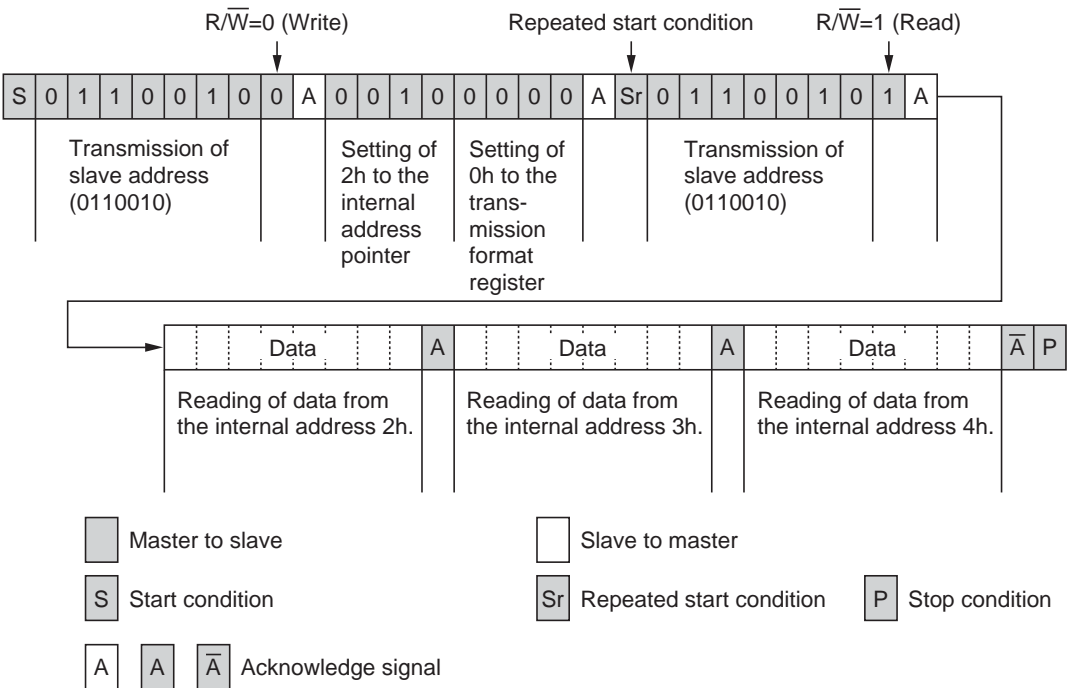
R/$\overline{W}$=0 (Write)

Repeated start condition

R/$\overline{W}$=1 (Read)

| S | 0 | 1 | 1 | 0 | 0 | 1 | 0 | 0 | A | 0 | 0 | 1 | 0 | 0 | 0 | 0 | 0 | A | Sr | 0 | 1 | 1 | 0 | 0 | 1 | 0 | 1 | A |
|---|---|---|---|---|---|---|---|---|---|---|---|---|---|---|---|---|---|---|---|---|---|---|---|---|---|---|---|---|

Transmission of slave address (0110010)

Setting of 2h to the internal address pointer

Setting of 0h to the transmission format register

Transmission of slave address (0110010)

| Data | A | Data | A | Data | $\overline{A}$ | P |
|---|---|---|---|---|---|---|

Reading of data from the internal address 2h.

Reading of data from the internal address 3h.

Reading of data from the internal address 4h.

Master to slave

Slave to master

S Start condition

Sr Repeated start condition

P Stop condition

A A $\overline{A}$ Acknowledge signal